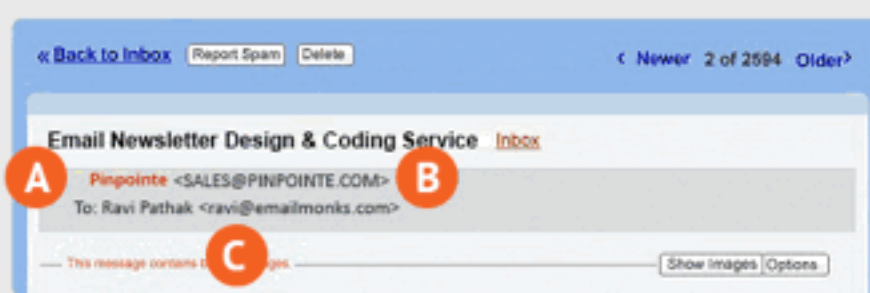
« Back to Inbox Report Spam Delete

‹ Newer 2 of 2594 Older›

Email Newsletter Design & Coding Service Inbox

A

Pinpointe <SALES@PINPOINTE.COM>

B

To: Ravi Pathak <ravi@emailmonks.com>

C

This message contains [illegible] images.

Show Images Options